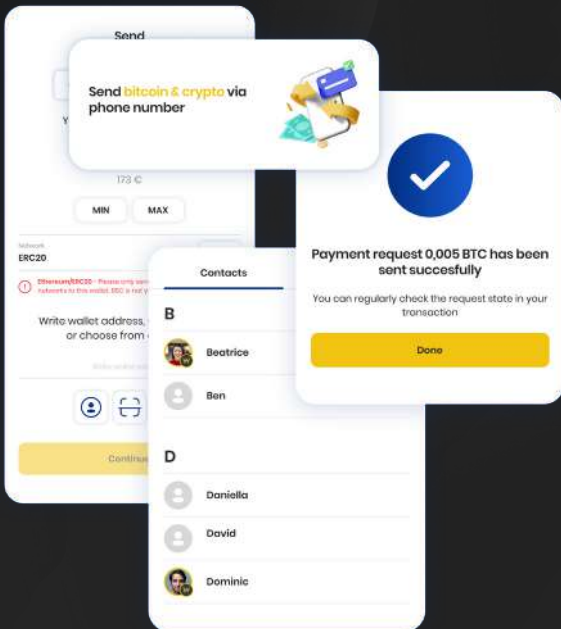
Send

Send bitcoin & crypto via phone number

173 €

MIN

MAX

Network

ERC20

Ethereum/ERC20 - Please only send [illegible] networks to this wallet. BSC is not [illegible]

Write wallet address, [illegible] or choose from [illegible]

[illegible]

Continue

Contacts

B

Beatrice

Ben

D

Daniella

David

Dominic

Payment request 0,005 BTC has been sent succesfully

You can regularly check the request state in your transaction

Done